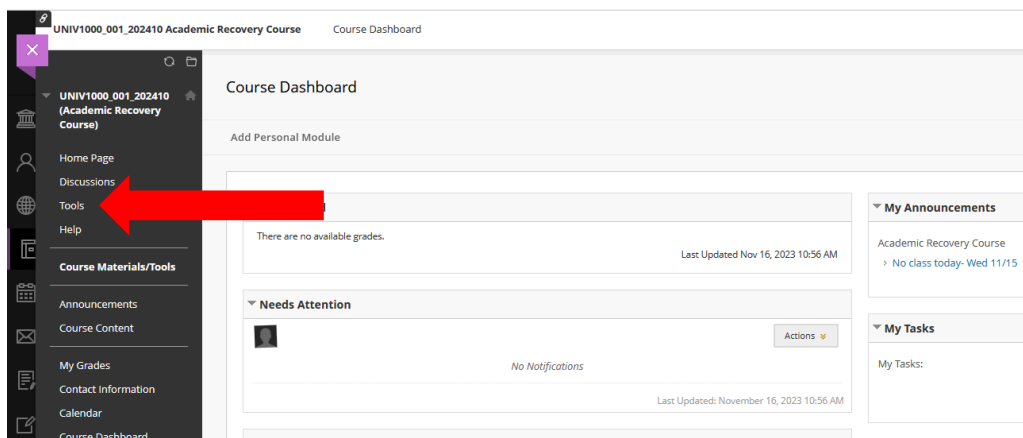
UNIV1000_001_202410 Academic Recovery Course Course Dashboard

UNIV1000_001_202410 (Academic Recovery Course)

Home Page
Discussions
Tools
Help

Course Materials/Tools

Announcements
Course Content

My Grades
Contact Information
Calendar
Course Dashboard

Course Dashboard

Add Personal Module

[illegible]d

There are no available grades.

Last Updated Nov 16, 2023 10:56 AM

Needs Attention

Actions

No Notifications

Last Updated: November 16, 2023 10:56 AM

My Announcements

Academic Recovery Course
No class today- Wed 11/15

My Tasks

My Tasks: